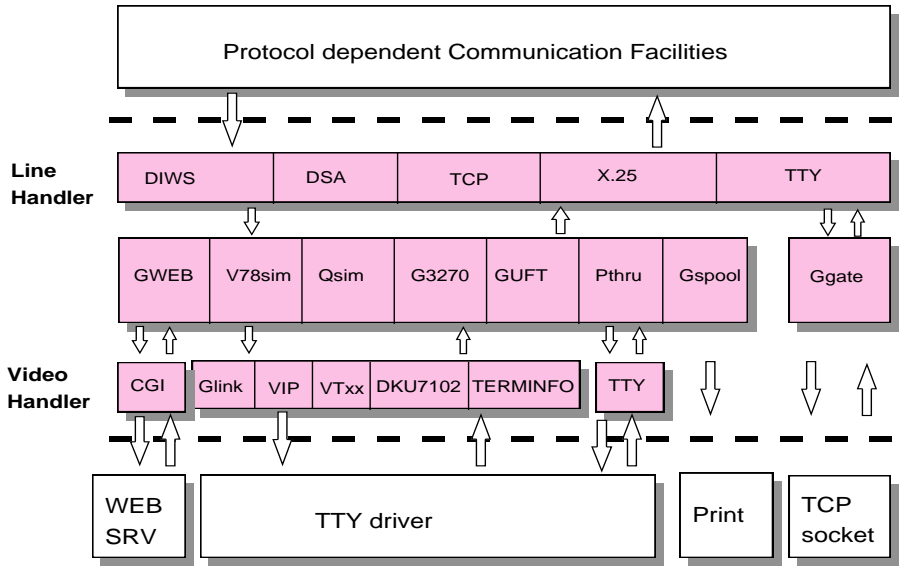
Protocol dependent Communication Facilities

Line Handler

| DIWS | DSA | TCP | X.25 | TTY |
|---|---|---|---|---|

| GWEB | V78sim | Qsim | G3270 | GUFT | Pthru | Gspool |
|---|---|---|---|---|---|---|

Ggate

Video Handler

CGI

| Glink | VIP | VTxx | DKU7102 | TERMINFO |
|---|---|---|---|---|

TTY

WEB SRV

TTY driver

Print

TCP socket